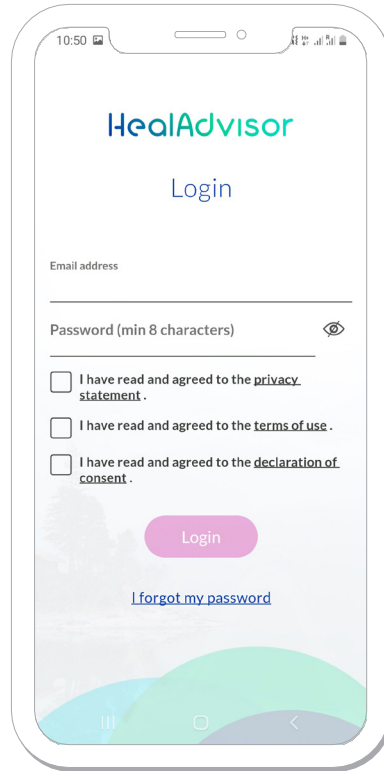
10:50

HealAdvisor

Login

Email address

Password (min 8 characters)

I have read and agreed to the privacy statement .

I have read and agreed to the terms of use .

I have read and agreed to the declaration of consent .

Login

I forgot my password